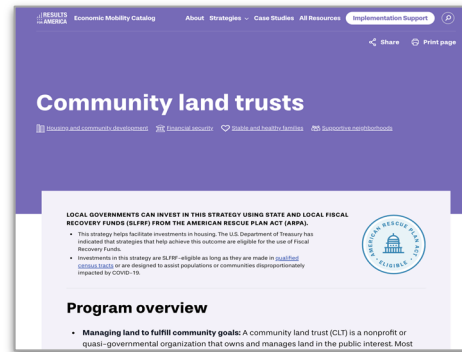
RESULTS FOR AMERICA Economic Mobility Catalog About Strategies Case Studies All Resources Implementation Support

Share Print page

Community land trusts

Housing and community development Financial security Stable and healthy families Supportive neighborhoods

LOCAL GOVERNMENTS CAN INVEST IN THIS STRATEGY USING STATE AND LOCAL FISCAL RECOVERY FUNDS (SLFRF) FROM THE AMERICAN RESCUE PLAN ACT (ARPA).

- This strategy helps facilitate investments in housing. The U.S. Department of Treasury has indicated that strategies that help achieve this outcome are eligible for the use of Fiscal Recovery Funds.
- Investments in this strategy are SLFRF-eligible as long as they are made in qualified census tracts or are designed to assist populations or communities disproportionately impacted by COVID-19.

AMERICAN RESCUE PLAN ACT ELIGIBLE

Program overview

- Managing land to fulfill community goals: A community land trust (CLT) is a nonprofit or quasi-governmental organization that owns and manages land in the public interest. Most